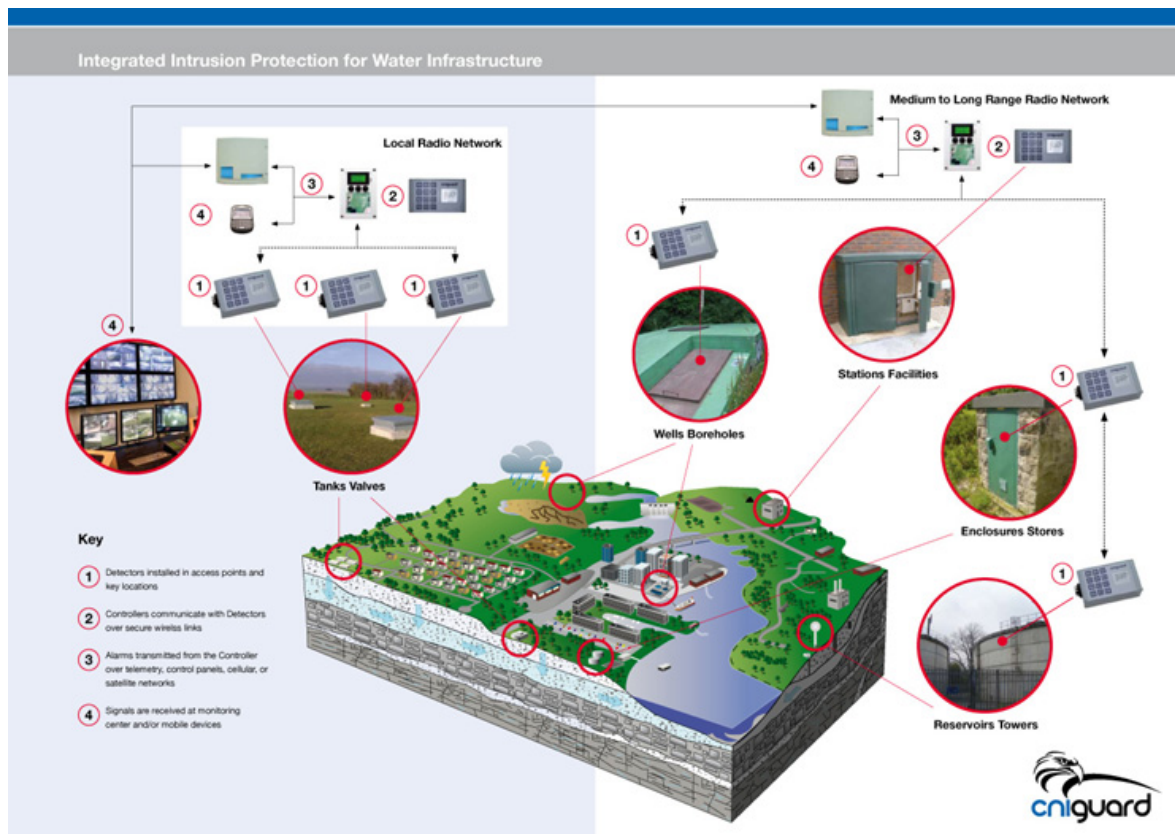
Integrated Intrusion Protection for Water Infrastructure

Local Radio Network

3

2

4

1

1

1

4

Tanks Valves

Medium to Long Range Radio Network

3

2

4

1

Wells Boreholes

Stations Facilities

1

Enclosures Stores

1

Reservoirs Towers

Key

1 Detectors installed in access points and key locations

2 Controllers communicate with Detectors over secure wireless links

3 Alarms transmitted from the Controller over telemetry, control panels, cellular, or satellite networks

4 Signals are received at monitoring center and/or mobile devices

cniguard